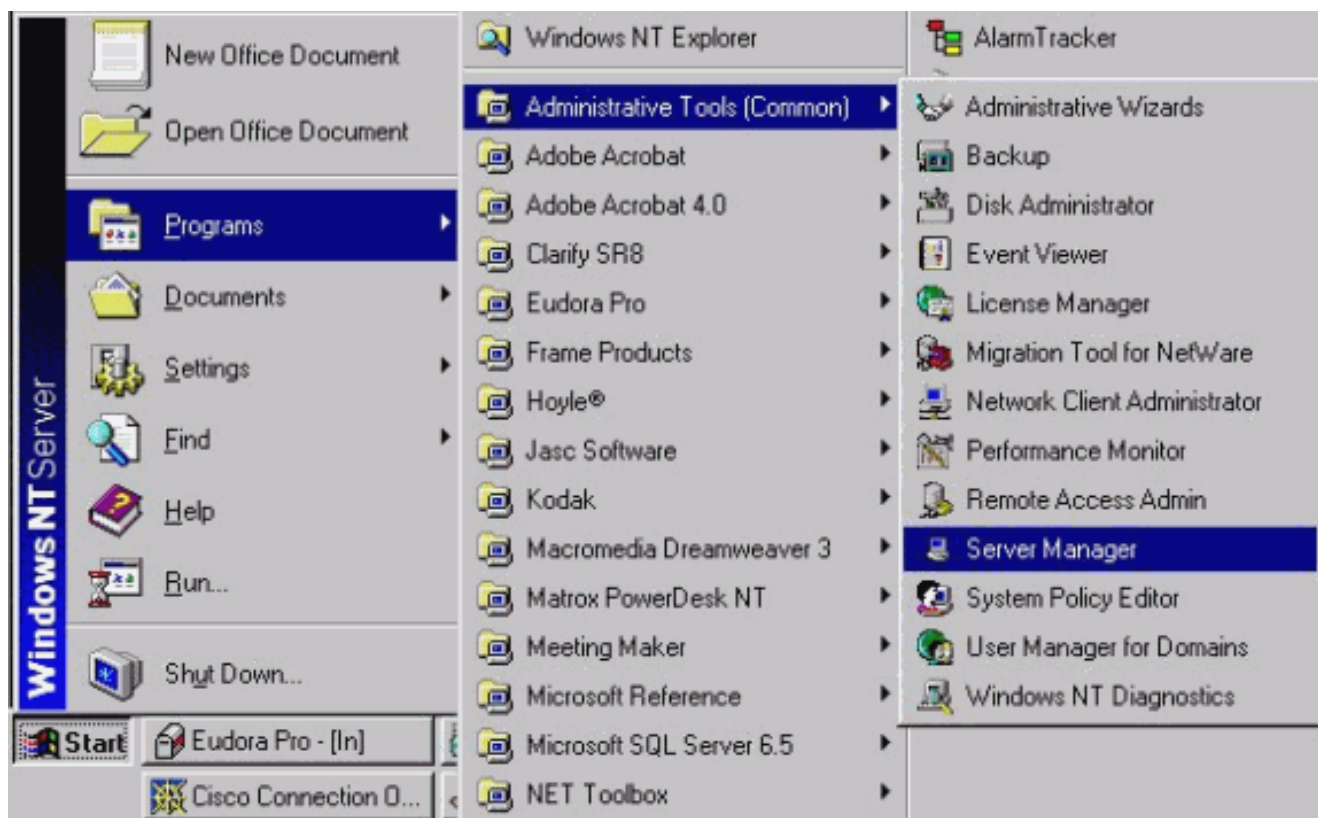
Windows NT Server

New Office Document
Open Office Document
Programs
Documents
Settings
Find
Help
Run...
Shut Down...

Start
Eudora Pro - [In]
Cisco Connection O...

Windows NT Explorer
Administrative Tools (Common)
Adobe Acrobat
Adobe Acrobat 4.0
Clarify SR8
Eudora Pro
Frame Products
Hoyle®
Jasc Software
Kodak
Macromedia Dreamweaver 3
Matrox PowerDesk NT
Meeting Maker
Microsoft Reference
Microsoft SQL Server 6.5
NET Toolbox

AlarmTracker
Administrative Wizards
Backup
Disk Administrator
Event Viewer
License Manager
Migration Tool for NetWare
Network Client Administrator
Performance Monitor
Remote Access Admin
Server Manager
System Policy Editor
User Manager for Domains
Windows NT Diagnostics